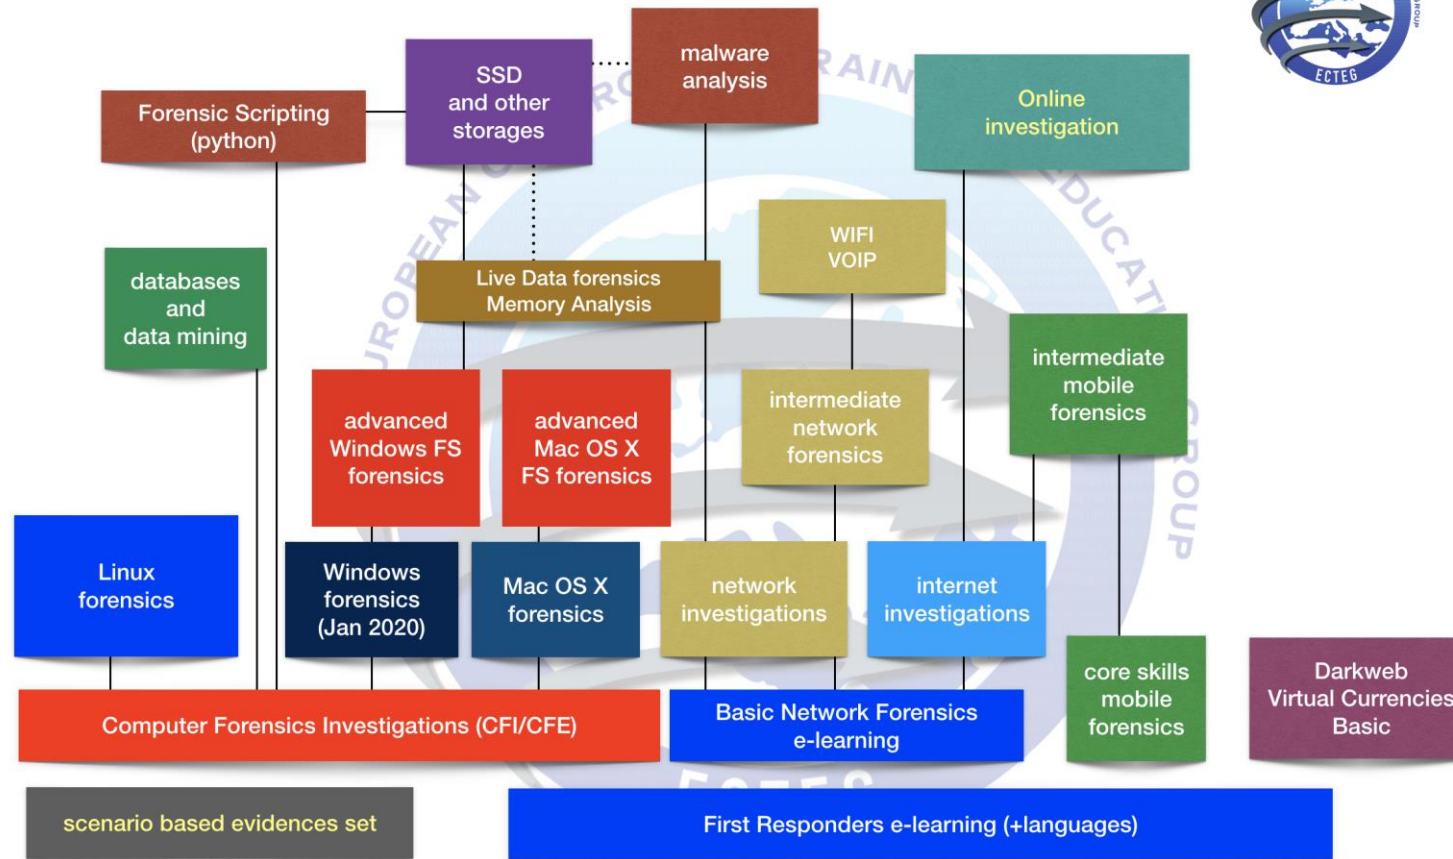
ECTEG

malware analysis

SSD and other storages

Forensic Scripting (python)

Online investigation

WIFI VOIP

databases and data mining

Live Data forensics Memory Analysis

intermediate mobile forensics

advanced Windows FS forensics

advanced Mac OS X FS forensics

intermediate network forensics

Linux forensics

Windows forensics (Jan 2020)

Mac OS X forensics

network investigations

internet investigations

core skills mobile forensics

Darkweb Virtual Currencies Basic

Computer Forensics Investigations (CFI/CFE)

Basic Network Forensics e-learning

scenario based evidences set

First Responders e-learning (+languages)